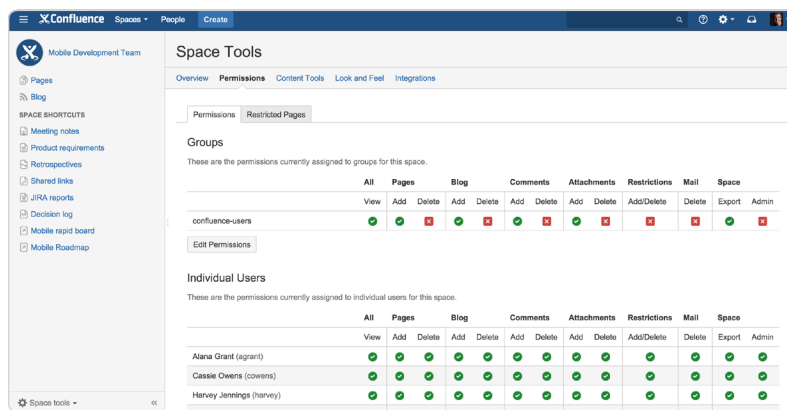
Confluence Spaces People Create

Mobile Development Team

Pages
Blog

SPACE SHORTCUTS
Meeting notes
Product requirements
Retrospectives
Shared links
JIRA reports
Decision log
Mobile rapid board
Mobile Roadmap

Space tools

Space Tools

Overview Permissions Content Tools Look and Feel Integrations

Permissions Restricted Pages

Groups

These are the permissions currently assigned to groups for this space.

| | All | Pages | | Blog | | Comments | | Attachments | | Restrictions | Mail | Space | |
|---|---|---|---|---|---|---|---|---|---|---|---|---|---|
| | View | Add | Delete | Add | Delete | Add | Delete | Add | Delete | Add/Delete | Delete | Export | Admin |
| confluence-users | | | | | | | | | | | | | |

Edit Permissions

Individual Users

These are the permissions currently assigned to individual users for this space.

| | All | Pages | | Blog | | Comments | | Attachments | | Restrictions | Mail | Space | |
|---|---|---|---|---|---|---|---|---|---|---|---|---|---|
| | View | Add | Delete | Add | Delete | Add | Delete | Add | Delete | Add/Delete | Delete | Export | Admin |
| Alana Grant (agrant) | | | | | | | | | | | | | |
| Cassie Owens (cowens) | | | | | | | | | | | | | |
| Harvey Jennings (harvey) | | | | | | | | | | | | | |